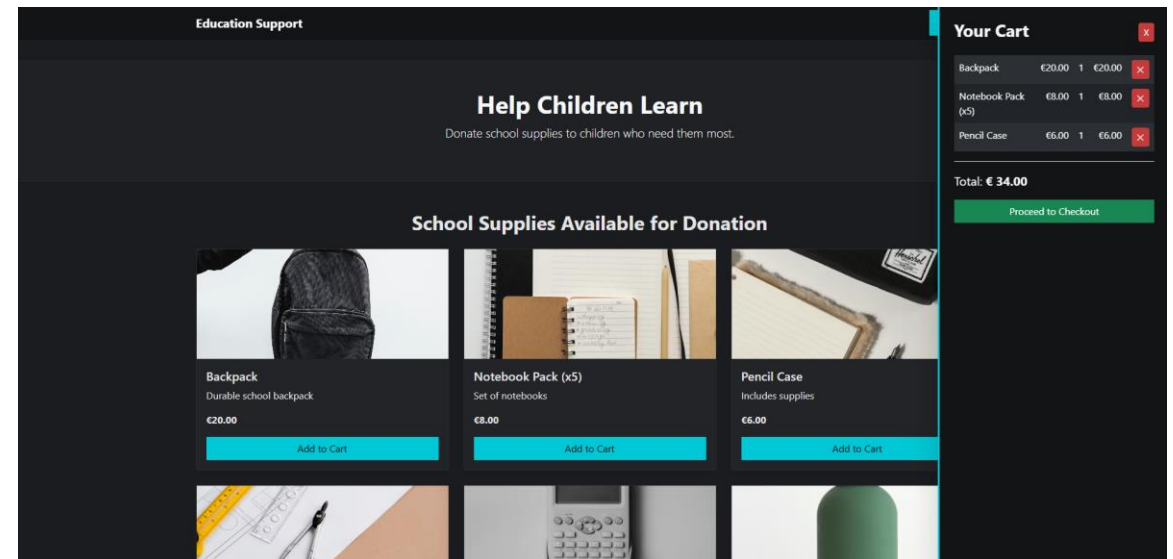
Education Support

Help Children Learn

Donate school supplies to children who need them most.

School Supplies Available for Donation

Backpack
Durable school backpack
€20.00
Add to Cart

Notebook Pack (x5)
Set of notebooks
€8.00
Add to Cart

Pencil Case
Includes supplies
€6.00
Add to Cart

Your Cart
x

| Backpack | €20.00 | 1 | €20.00 | × |
|---|---|---|---|---|
| Notebook Pack (x5) | €8.00 | 1 | €8.00 | × |
| Pencil Case | €6.00 | 1 | €6.00 | × |

Total: € 34.00

Proceed to Checkout